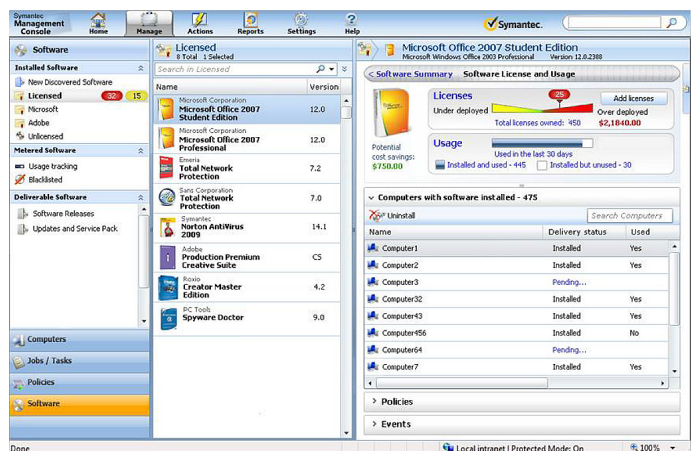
Symantec Management Console

Home Manage Actions Reports Settings Help

Symantec.

Software

Installed Software

New Discovered Software

Licensed 32 15

Microsoft

Adobe

Unlicensed

Metered Software

Usage tracking

Blacklisted

Deliverable Software

Software Releases

Updates and Service Pack

Computers

Jobs / Tasks

Policies

Software

Licensed
8 Total 1 Selected

Search in Licensed

| Name | Version |
|---|---|
| Microsoft Corporation Microsoft Office 2007 Student Edition | 12.0 |
| Microsoft Corporation Microsoft Office 2007 Professional | 12.0 |
| Emeria Total Network Protection | 7.2 |
| Sans Corporation Total Network Protection | 7.0 |
| Symantec Norton AntiVirus 2009 | 14.1 |
| Adobe Production Premium Creative Suite | CS |
| Roxio Creator Master Edition | 4.2 |
| PC Tools Spyware Doctor | 9.0 |

Microsoft Office 2007 Student Edition
Microsoft Windows Office 2003 Professional Version 12.0.2388

< Software Summary Software License and Usage

Licenses

Under deployed

25

Over deployed

$2,180.00

Add licenses

Total licenses owned: 450

Potential cost savings: $750.00

Usage

Used in the last 30 days

Installed and used - 445 Installed but unused - 30

Computers with software installed - 475

Uninstall

Search Computers

| Name | Delivery status | Used |
|---|---|---|
| Computer1 | Installed | Yes |
| Computer2 | Installed | Yes |
| Computer3 | Pending... | |
| Computer32 | Installed | Yes |
| Computer43 | Installed | Yes |
| Computer456 | Installed | No |
| Computer64 | Pending... | |
| Computer7 | Installed | Yes |

Policies

Events

Done

Local intranet | Protected Mode: On

100%